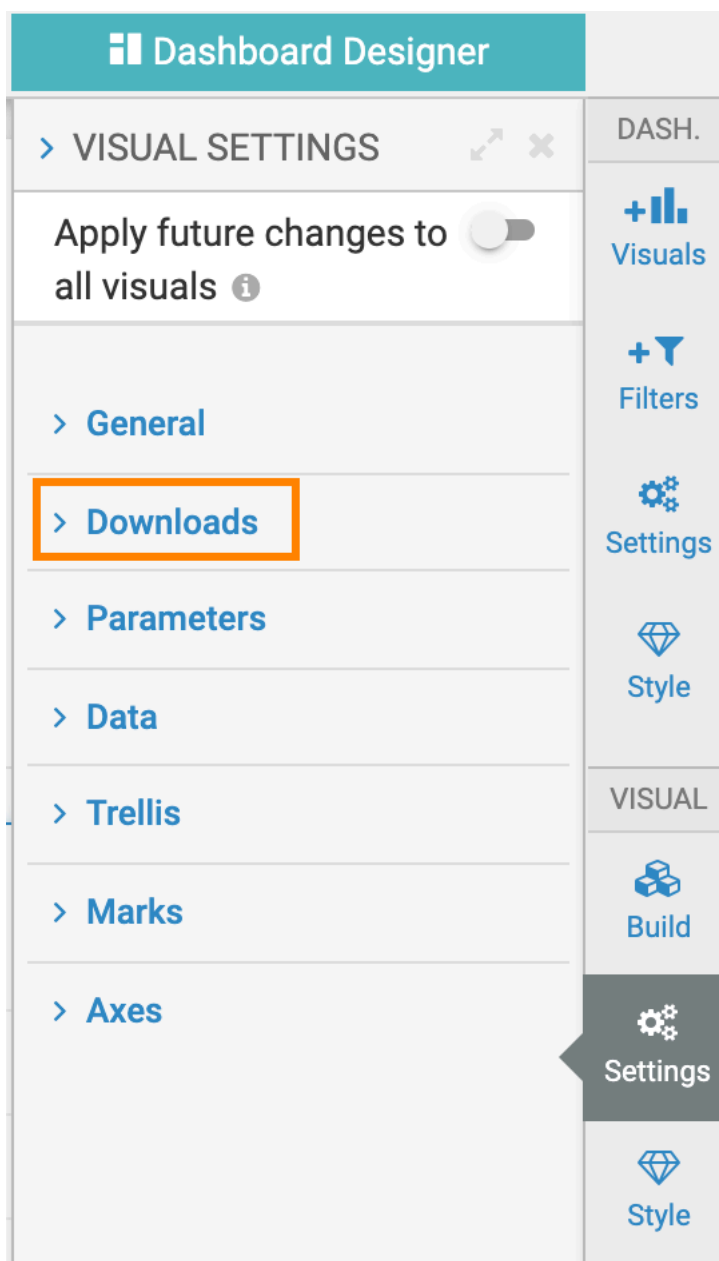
Dashboard Designer

> VISUAL SETTINGS

Apply future changes to all visuals

> General

> Downloads

> Parameters

> Data

> Trellis

> Marks

> Axes

DASH.

Visuals

Filters

Settings

Style

VISUAL

Build

Settings

Style